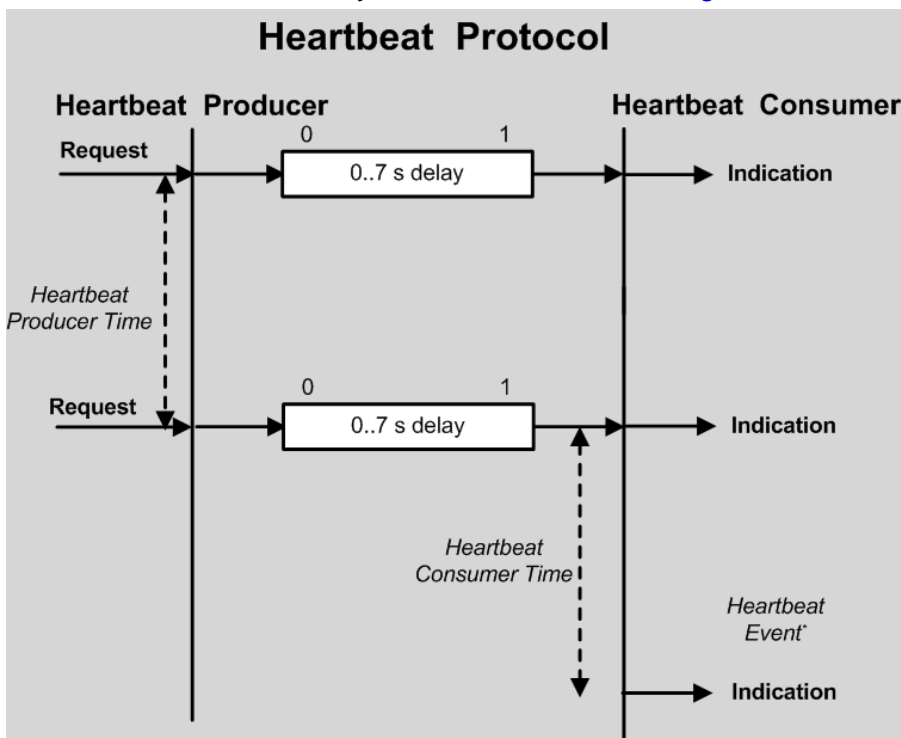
Heartbeat Protocol

Heartbeat Producer

Heartbeat Consumer

Request

0

1

0..7 s delay

Indication

Heartbeat Producer Time

Request

0

1

0..7 s delay

Indication

Heartbeat Consumer Time

Heartbeat Event

Indication